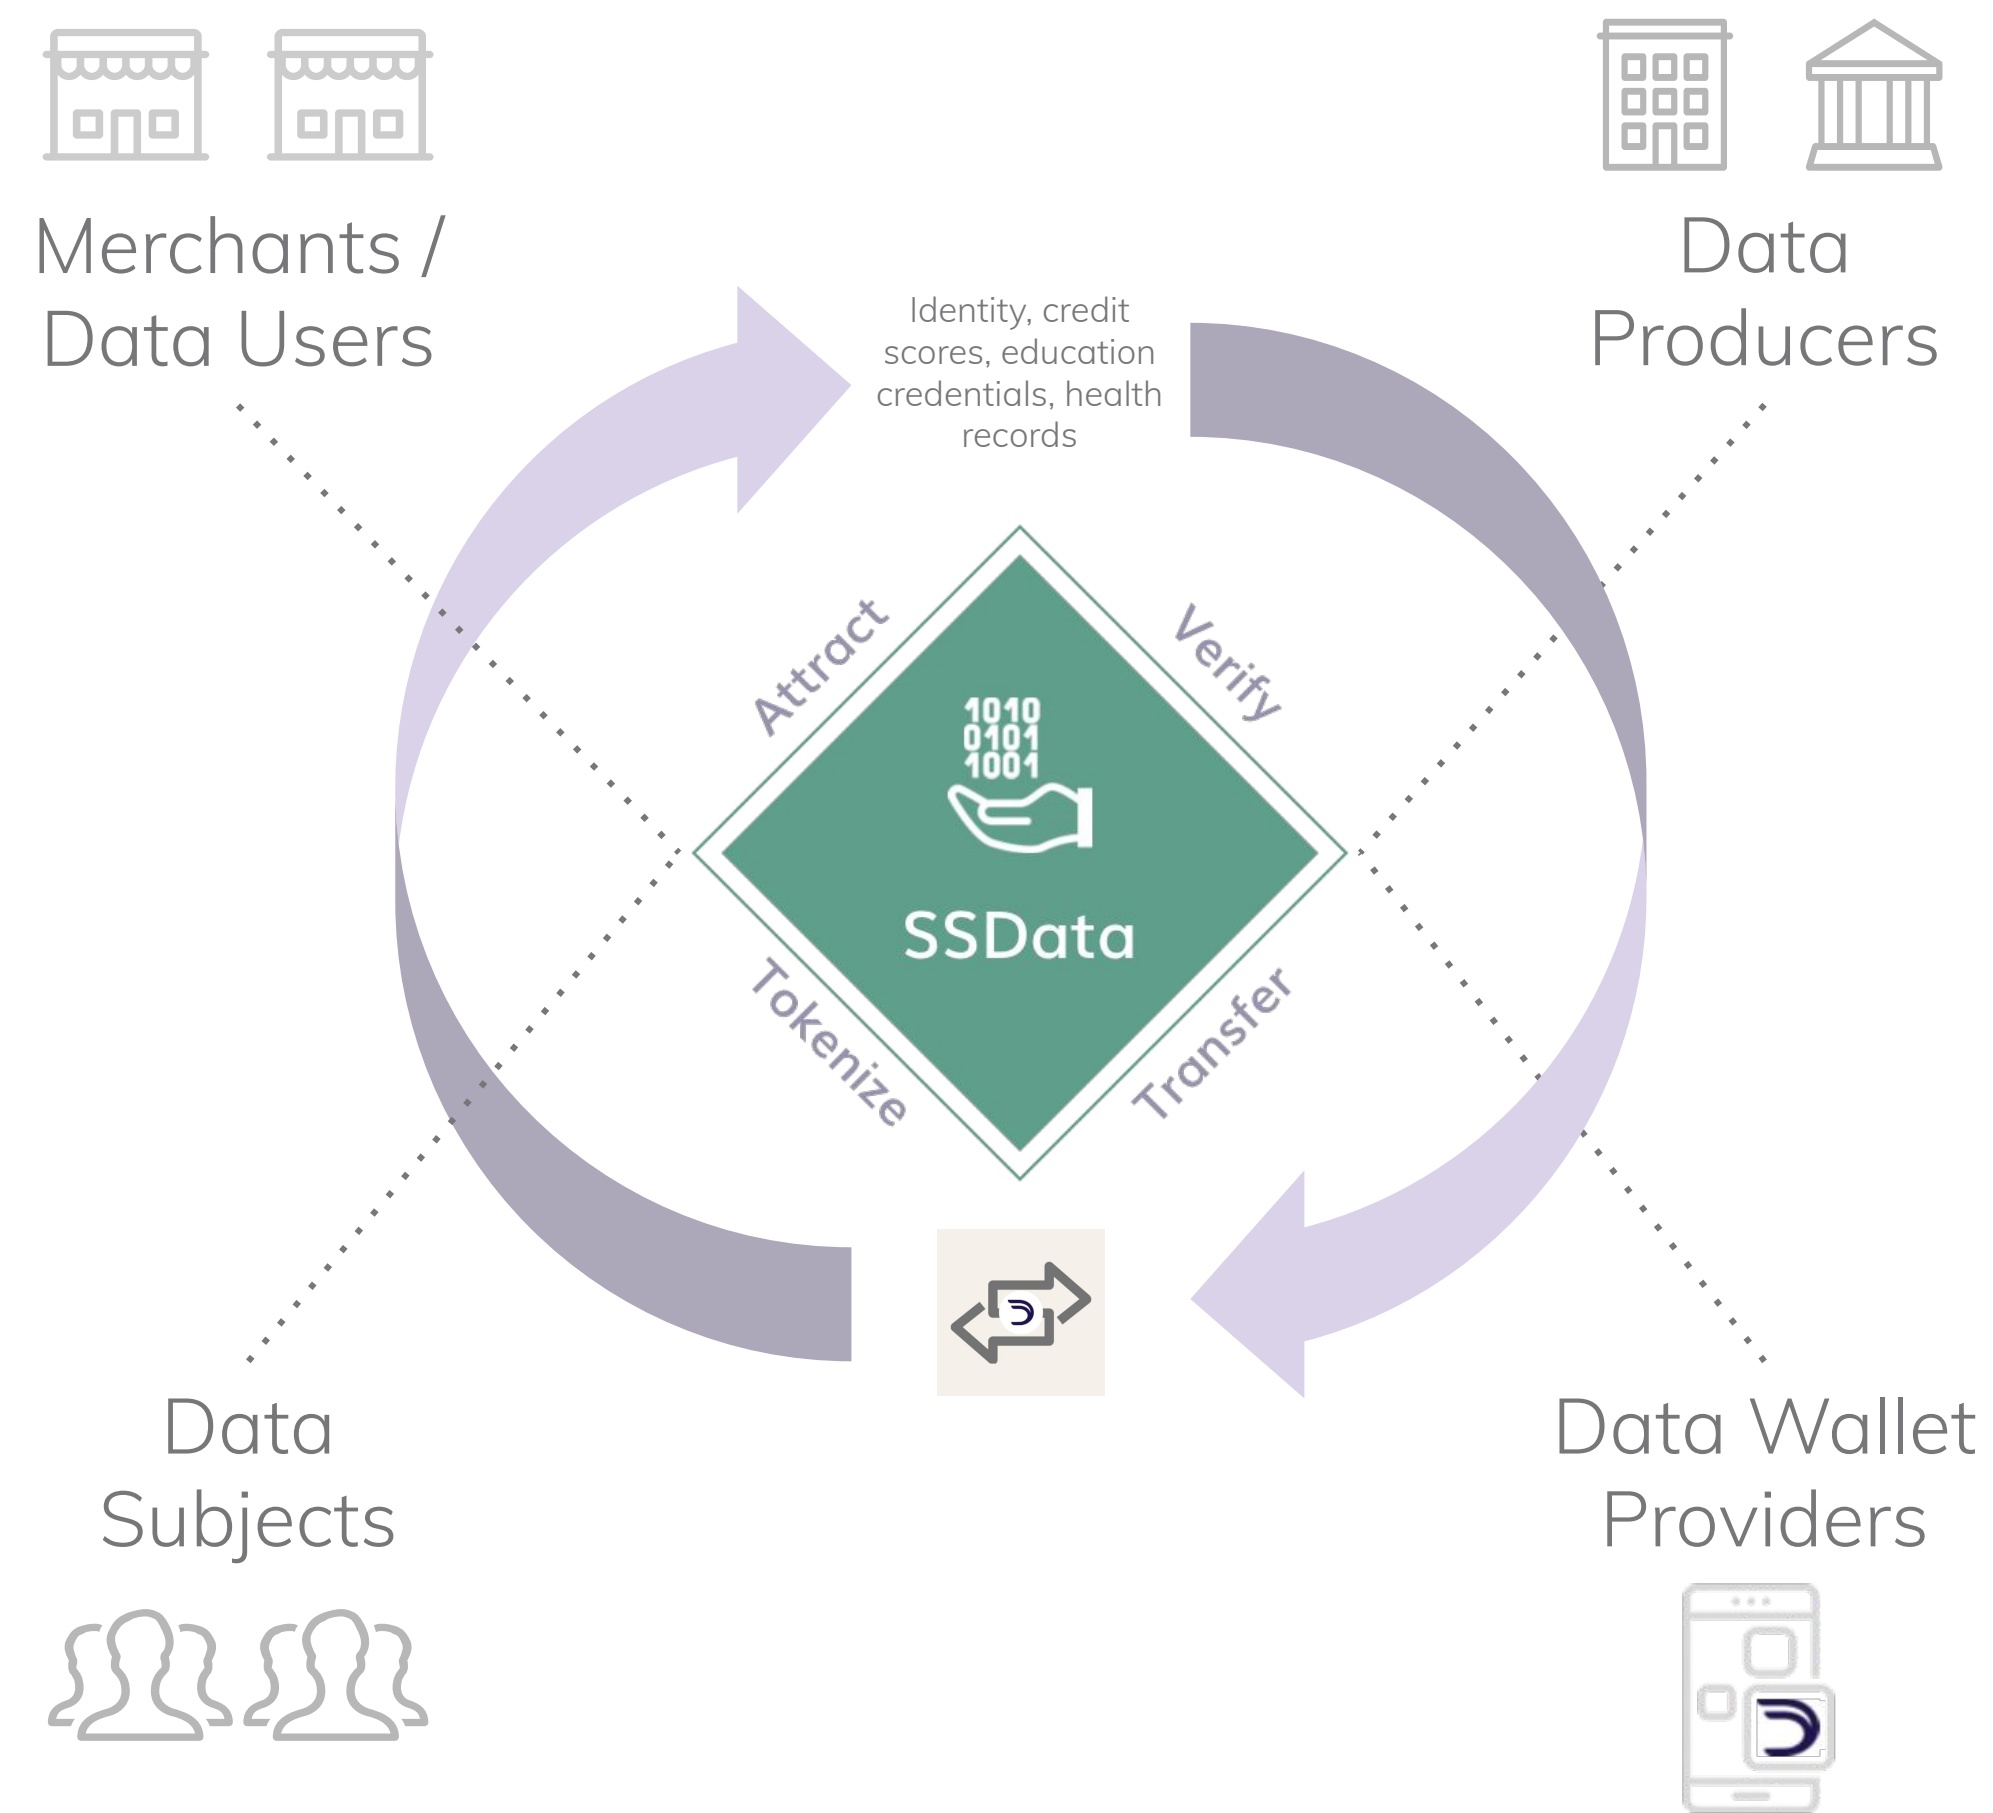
Merchants / Data Users

Data Producers

Identity, credit scores, education credentials, health records

Attract

Verify

1010
0101
1001

SSData

Tokenize

Transfer

Data Subjects

Data Wallet Providers